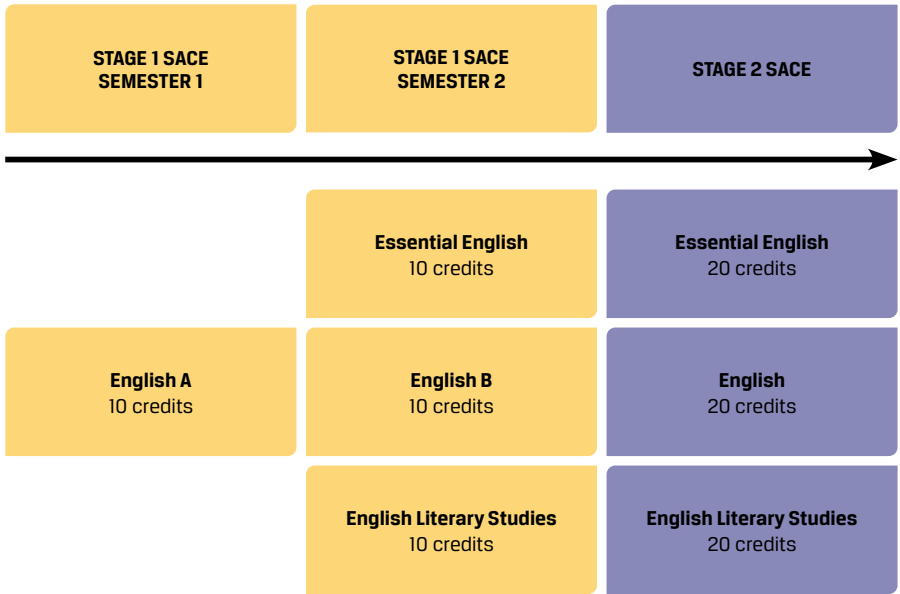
STAGE 1 SACE SEMESTER 1

STAGE 1 SACE SEMESTER 2

STAGE 2 SACE

Essential English
10 credits

Essential English
20 credits

English A
10 credits

English B
10 credits

English
20 credits

English Literary Studies
10 credits

English Literary Studies
20 credits